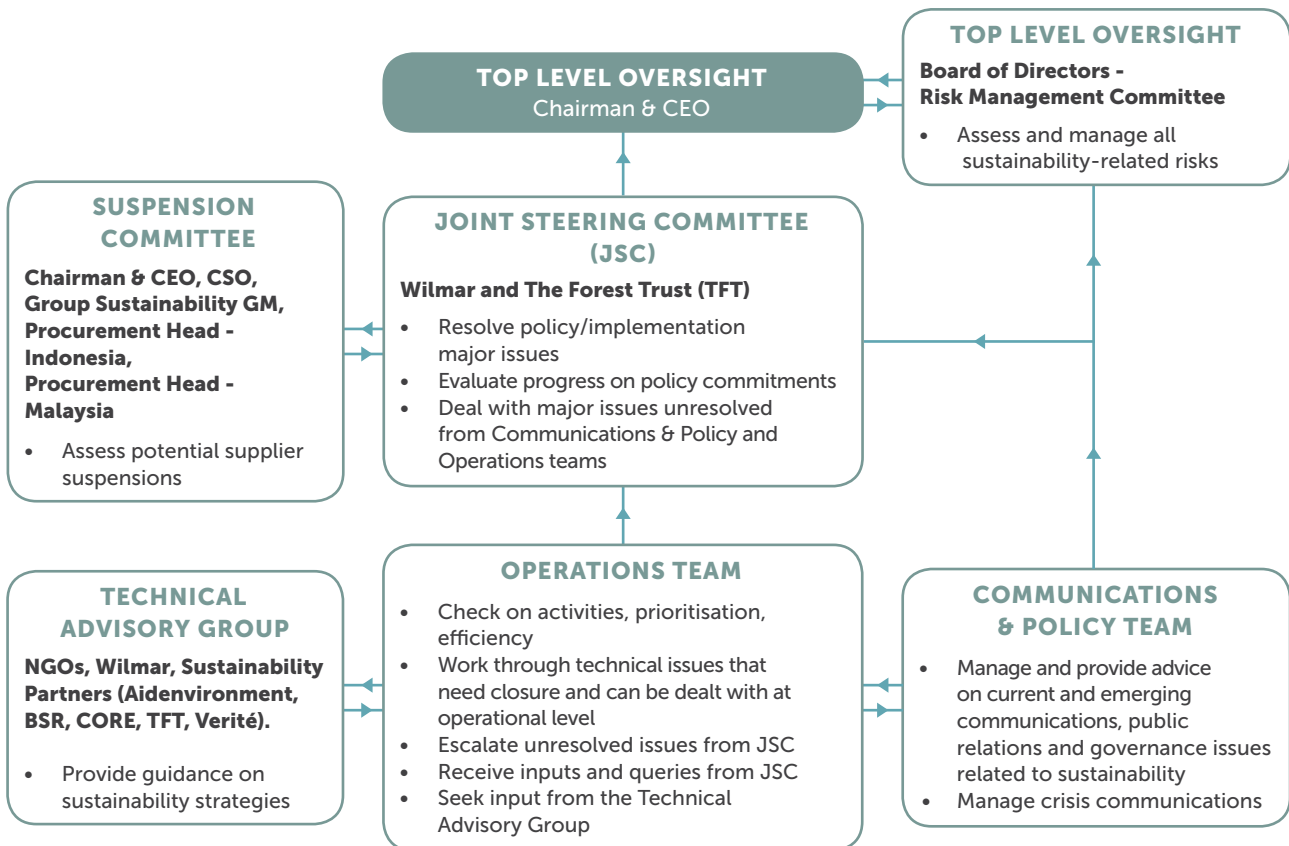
TOP LEVEL OVERSIGHT
Chairman & CEO

TOP LEVEL OVERSIGHT
Board of Directors - Risk Management Committee

• Assess and manage all sustainability-related risks

SUSPENSION COMMITTEE
Chairman & CEO, CSO, Group Sustainability GM, Procurement Head - Indonesia, Procurement Head - Malaysia

• Assess potential supplier suspensions

JOINT STEERING COMMITTEE (JSC)
Wilmar and The Forest Trust (TFT)

• Resolve policy/implementation major issues
• Evaluate progress on policy commitments
• Deal with major issues unresolved from Communications & Policy and Operations teams

TECHNICAL ADVISORY GROUP
NGOs, Wilmar, Sustainability Partners (Aidenvironment, BSR, CORE, TFT, Verité).

• Provide guidance on sustainability strategies

OPERATIONS TEAM
• Check on activities, prioritisation, efficiency
• Work through technical issues that need closure and can be dealt with at operational level
• Escalate unresolved issues from JSC
• Receive inputs and queries from JSC
• Seek input from the Technical Advisory Group

COMMUNICATIONS & POLICY TEAM
• Manage and provide advice on current and emerging communications, public relations and governance issues related to sustainability
• Manage crisis communications